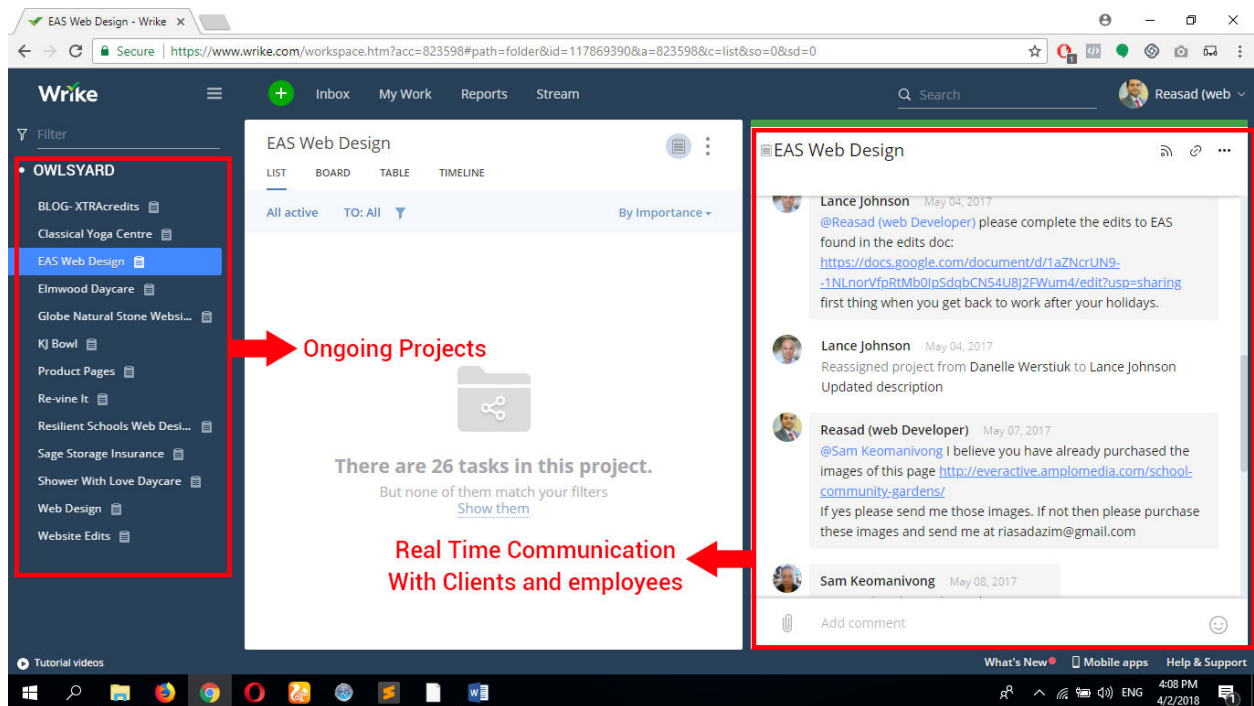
EAS Web Design - Wrike ×

Secure | https://www.wrike.com/workspace.htm?acc=823598#path=folder&id=117869390&a=823598&c=list&so=0&sd=0

Wrike

Inbox My Work Reports Stream

Search

Reasad (web

Filter

OWLSYARD

BLOG- XTRAcredits
Classical Yoga Centre
EAS Web Design
Elmwood Daycare
Globe Natural Stone Websi...
KJ Bowl
Product Pages
Re-vine It
Resilient Schools Web Desi...
Sage Storage Insurance
Shower With Love Daycare
Web Design
Website Edits

EAS Web Design

LIST BOARD TABLE TIMELINE

All active TO: All

By Importance

There are 26 tasks in this project.

But none of them match your filters

Show them

Ongoing Projects

EAS Web Design

Lance Johnson May 04, 2017
@Reasad (web Developer) please complete the edits to EAS found in the edits doc:
https://docs.google.com/document/d/1aZNcrUN9--1NLnorVfpRtMb0IpSdqbCN54U8J2FWum4/edit?usp=sharing
first thing when you get back to work after your holidays.

Lance Johnson May 04, 2017
Reassigned project from Danelle Werstiuk to Lance Johnson
Updated description

Reasad (web Developer) May 07, 2017
@Sam Keomanivong I believe you have already purchased the images of this page http://everactive.amplomedia.com/school-community-gardens/
If yes please send me those images. If not then please purchase these images and send me at riasadazim@gmail.com

Sam Keomanivong May 08, 2017

Real Time Communication
With Clients and employees

Add comment

Tutorial videos

What's New Mobile apps Help & Support

ENG 4:08 PM 4/2/2018